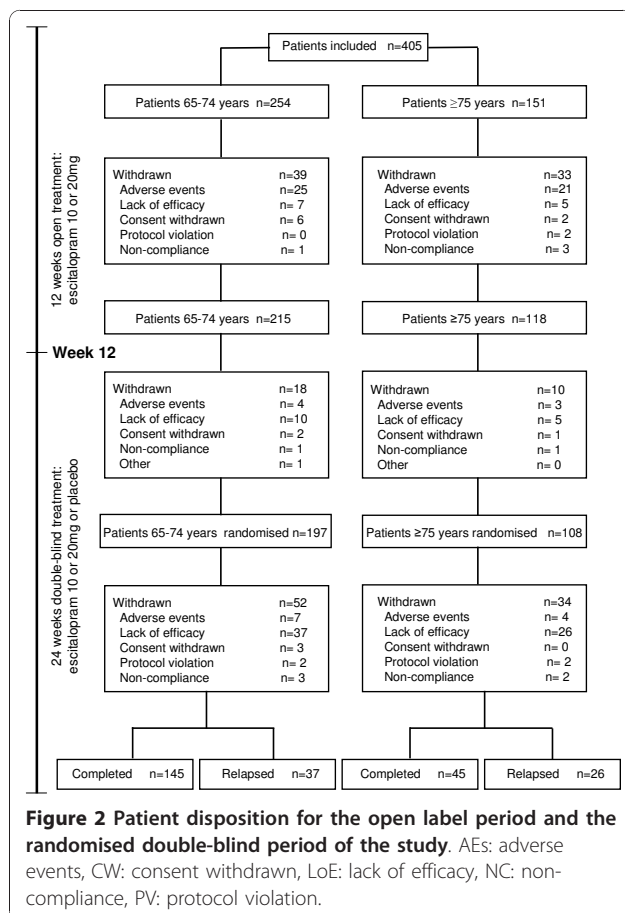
12 weeks open treatment: escitalopram 10 or 20mg

Patients included n=405

Patients 65-74 years n=254

Patients ≥75 years n=151

Withdrawn n=39
Adverse events n=25
Lack of efficacy n=7
Consent withdrawn n=6
Protocol violation n=0
Non-compliance n=1

Withdrawn n=33
Adverse events n=21
Lack of efficacy n=5
Consent withdrawn n=2
Protocol violation n=2
Non-compliance n=3

Patients 65-74 years n=215

Patients ≥75 years n=118

Week 12

24 weeks double-blind treatment: escitalopram 10 or 20mg or placebo

Withdrawn n=18
Adverse events n=4
Lack of efficacy n=10
Consent withdrawn n=2
Non-compliance n=1
Other n=1

Withdrawn n=10
Adverse events n=3
Lack of efficacy n=5
Consent withdrawn n=1
Non-compliance n=1
Other n=0

Patients 65-74 years randomised n=197

Patients ≥75 years randomised n=108

Withdrawn n=52
Adverse events n=7
Lack of efficacy n=37
Consent withdrawn n=3
Protocol violation n=2
Non-compliance n=3

Withdrawn n=34
Adverse events n=4
Lack of efficacy n=26
Consent withdrawn n=0
Protocol violation n=2
Non-compliance n=2

Completed n=145

Relapsed n=37

Completed n=45

Relapsed n=26

**Figure 2 Patient disposition for the open label period and the randomised double-blind period of the study**. AEs: adverse events, CW: consent withdrawn, LoE: lack of efficacy, NC: non-compliance, PV: protocol violation.